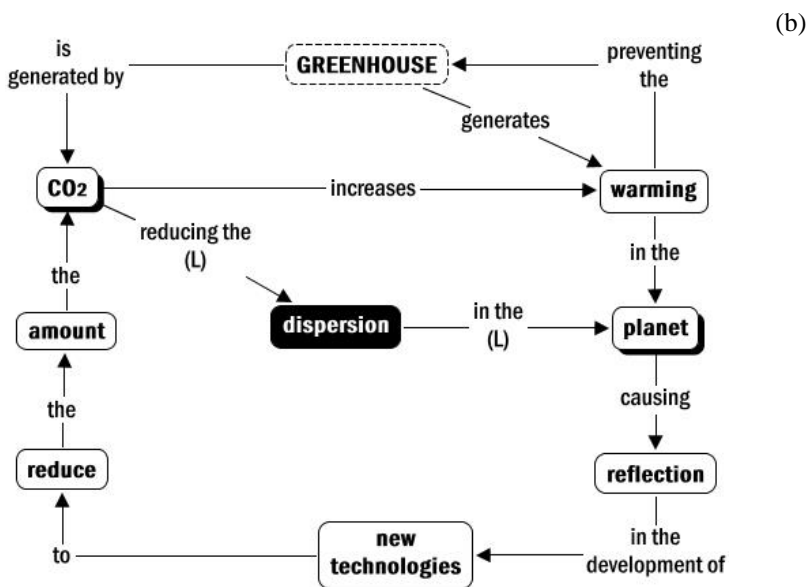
(b)

is generated by

GREENHOUSE

preventing the

generates

$CO_2$

increases

warming

reducing the (L)

in the

the

amount

dispersion

in the (L)

planet

the

causing

reduce

reflection

to

new technologies

in the development of